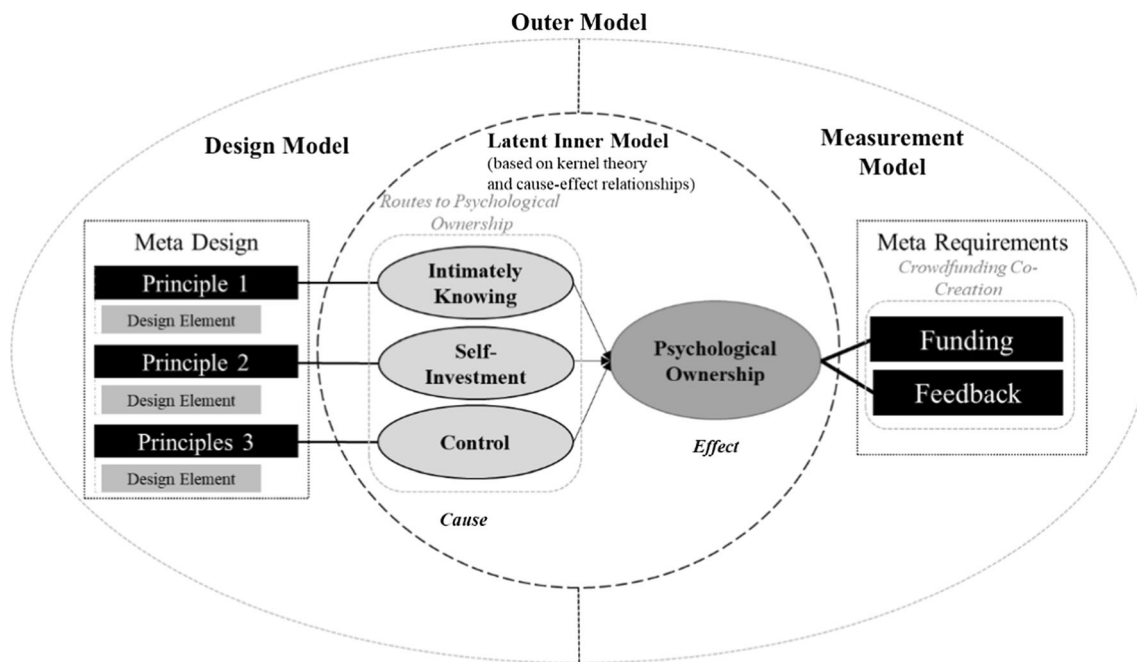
Outer Model

Design Model

Latent Inner Model
(based on kernel theory and cause-effect relationships)

Measurement Model

Routes to Psychological Ownership

Meta Design

Principle 1

Design Element

Principle 2

Design Element

Principles 3

Design Element

Intimately Knowing

Self-Investment

Control

Psychological Ownership

Effect

Cause

Meta Requirements

Crowdfunding Co-Creation

Funding

Feedback